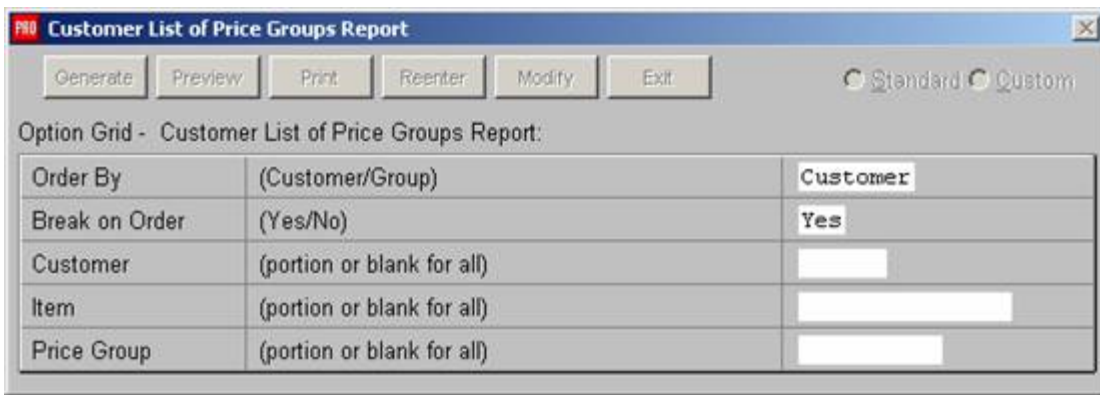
PRO Customer List of Price Groups Report

Generate Preview Print Reenter Modify Exit

Standard Custom

Option Grid - Customer List of Price Groups Report:

| Order By | (Customer/Group) | Customer |
|---|---|---|
| Break on Order | (Yes/No) | Yes |
| Customer | (portion or blank for all) | |
| Item | (portion or blank for all) | |
| Price Group | (portion or blank for all) | |